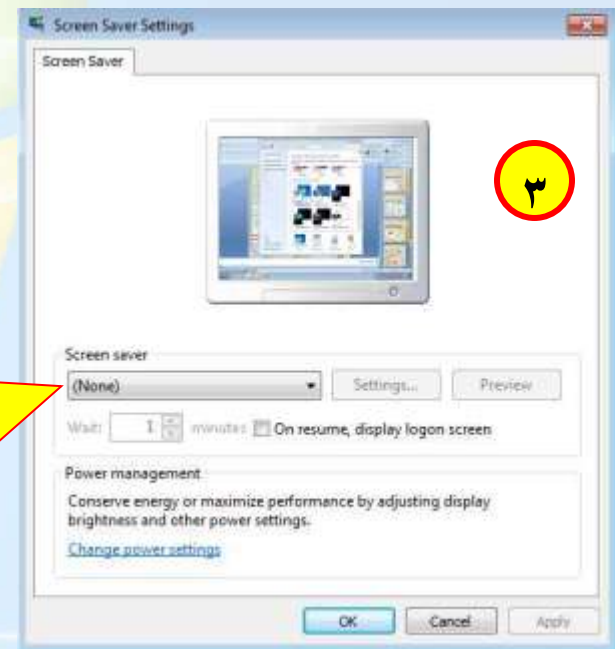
Screen Saver Settings

Screen Saver

٣

Screen saver

(None)

Settings...

Preview

Wait: 1 minutes On resume, display logon screen

Power management

Conserve energy or maximize performance by adjusting display brightness and other power settings.

Change power settings

OK

Cancel

Apply